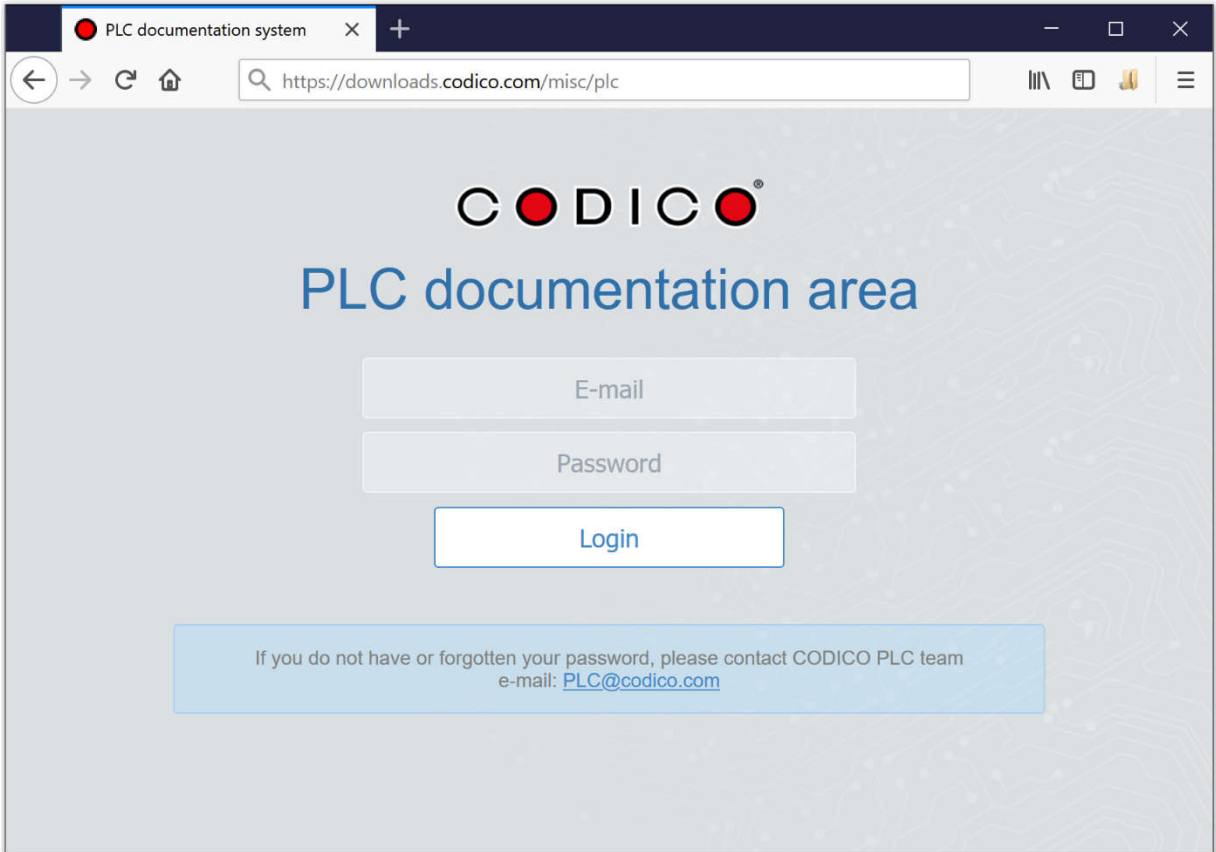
PLC documentation system

https://downloads.codico.com/misc/plc

CODICO®

PLC documentation area

E-mail

Password

Login

If you do not have or forgotten your password, please contact CODICO PLC team
e-mail: PLC@codico.com